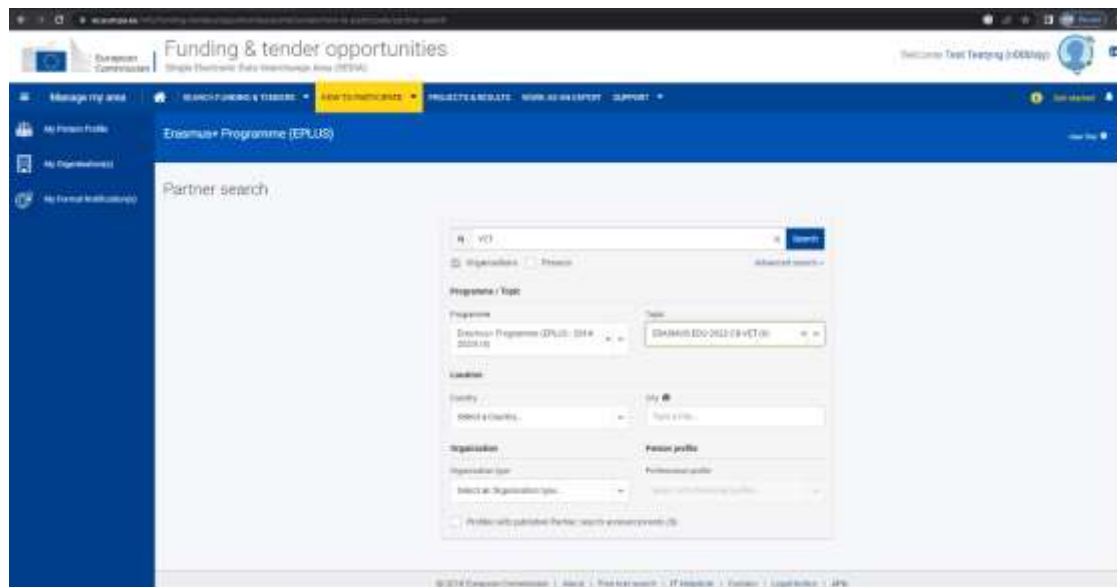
European Commission | Funding & tender opportunities
Single Electronic Data Interchange Area (SEDIA)

Welcome Test Testing

Manage my area
SEARCH FUNDING & TENDERS ▾
HOW TO PARTICIPATE ▾
PROJECTS & RESULTS
WORK AS AN EXPERT
SUPPORT ▾

My Person Profile
My Organisation(s)
My Formal Notification(s)

Erasmus+ Programme (EPLUS)

Partner search

VET
Search
Organisations Persons
Advanced search

Programme / Topic
Programme
Erasmus+ Programme (EPLUS - 2014-2020)
Topic
ERASMUS-EDU-2022-CB-VET

Location
Country
Select a Country...
City
Type a city...

Organisation
Organisation type
Select an Organisation type...
Person profile
Professional profile
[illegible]

Profiles with published Partner search announcements

© 2018 European Commission | About | Free text search | IT Helpdesk | Cookies | Legal Notice | API